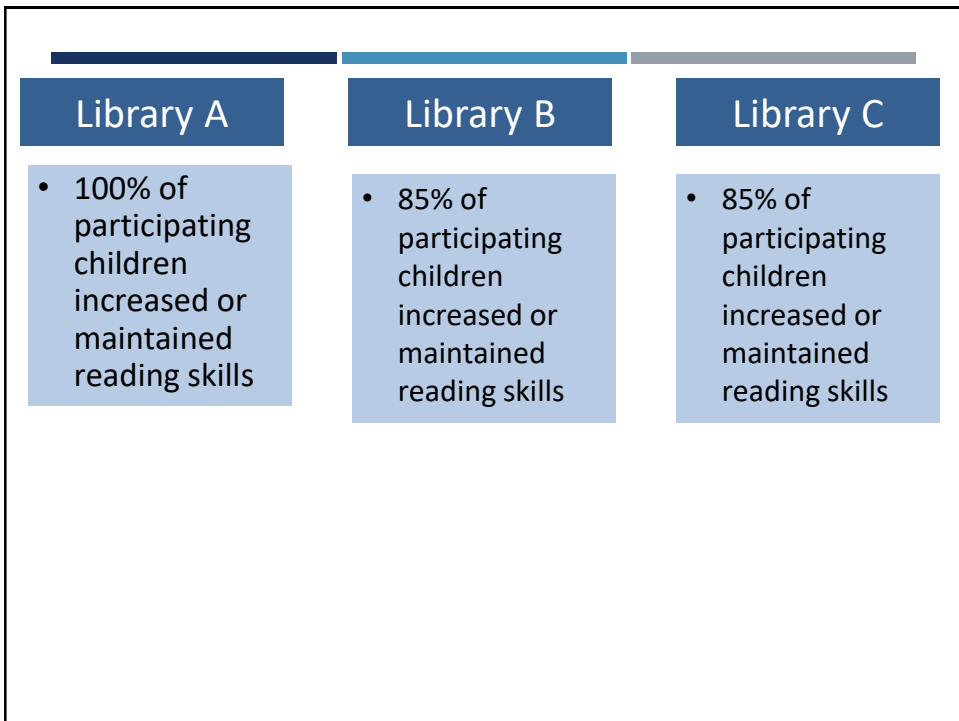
Library A

- 100% of participating children increased or maintained reading skills

Library B

- 85% of participating children increased or maintained reading skills

Library C

- 85% of participating children increased or maintained reading skills